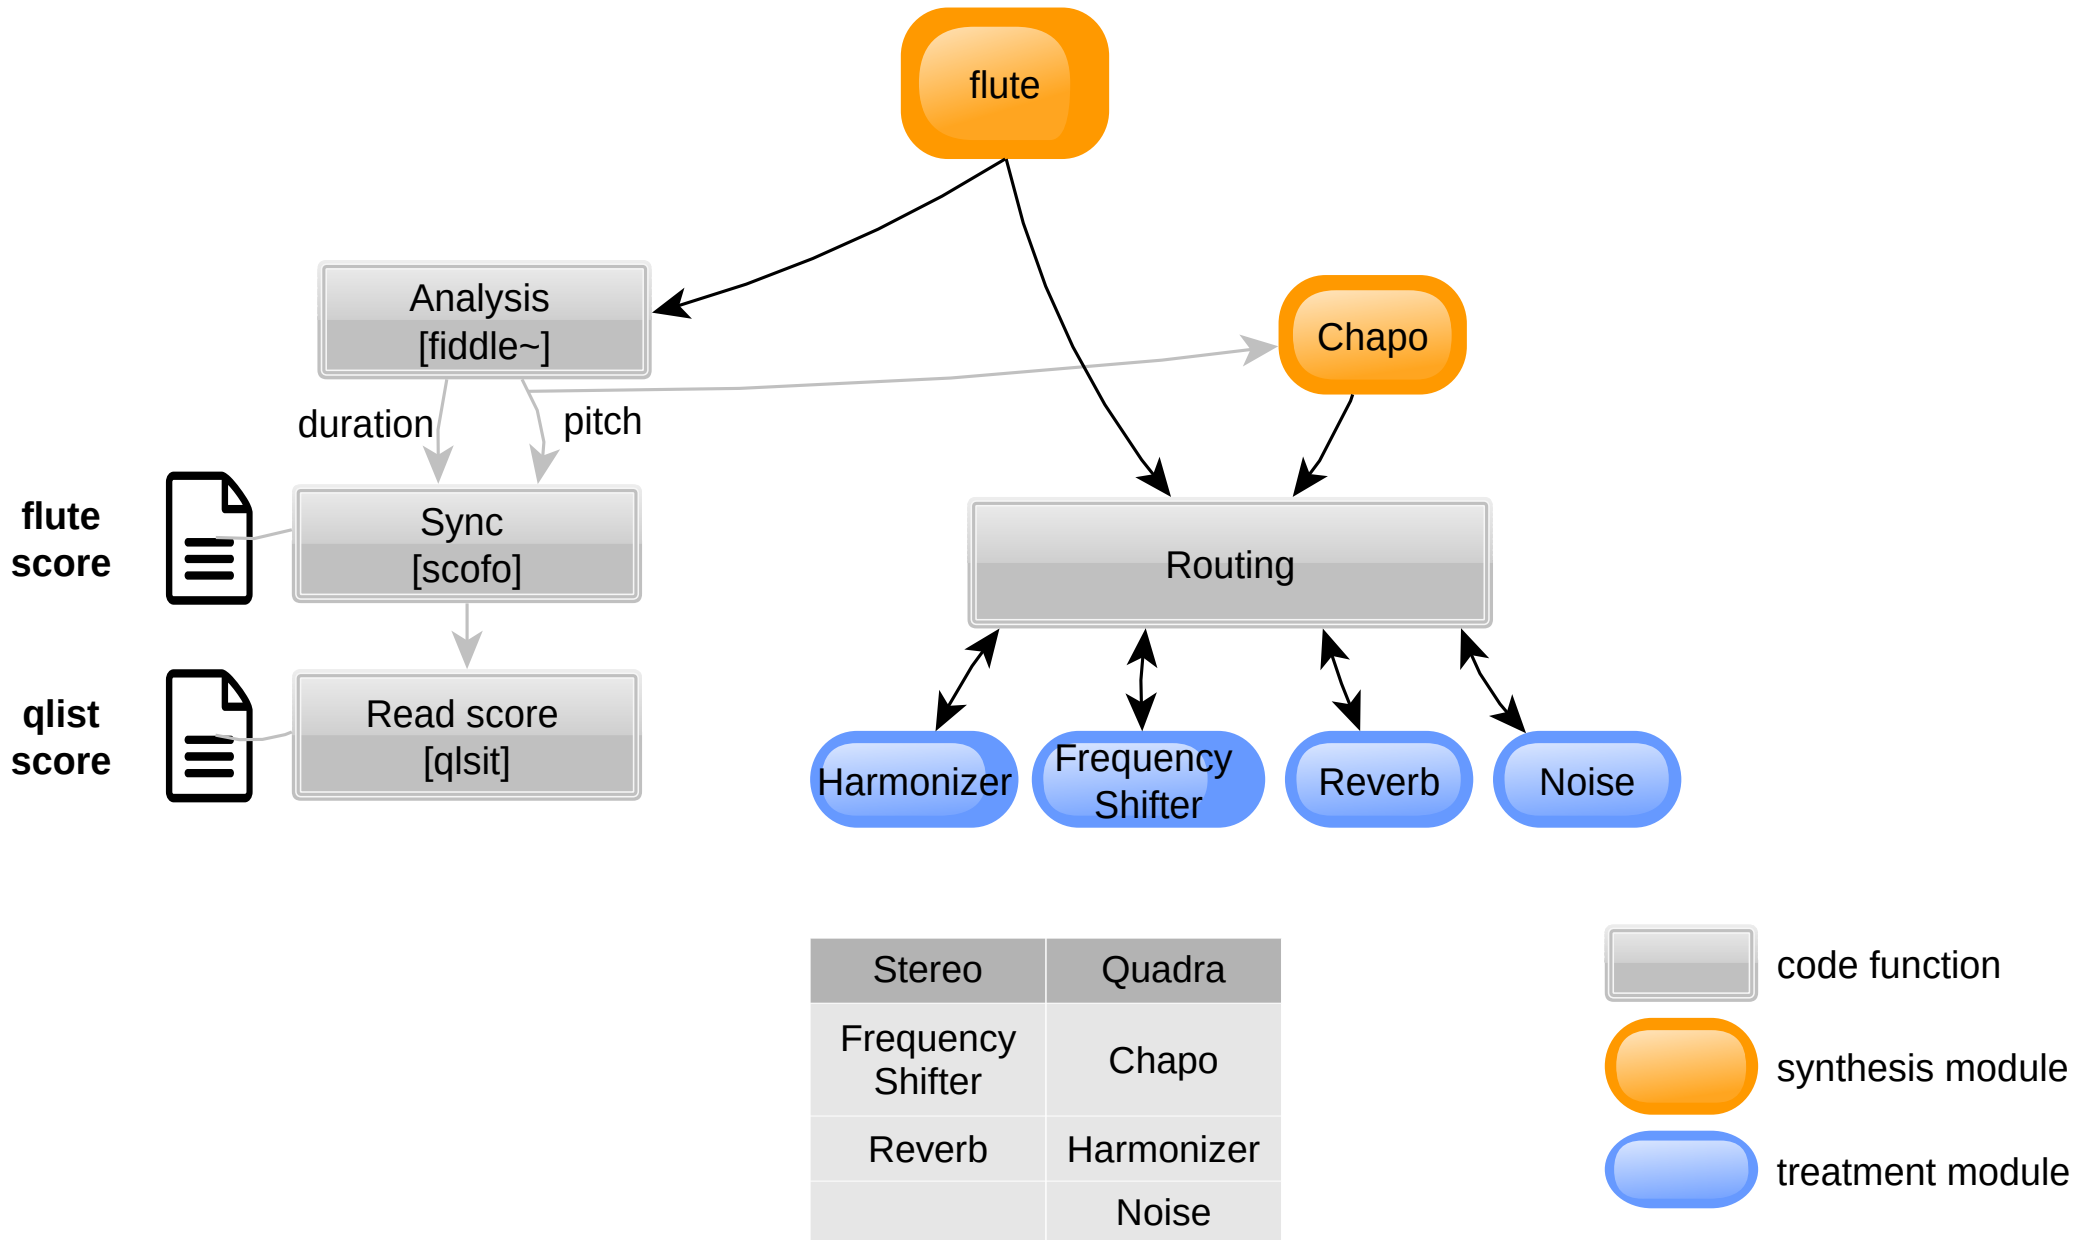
flute

Analysis
[fiddle~]

Chapo

duration

pitch

flute score

Sync
[scofo]

Routing

qlist score

Read score
[qlsit]

Harmonizer

Frequency Shifter

Reverb

Noise

| Stereo | Quadra |
|---|---|
| Frequency Shifter | Chapo |
| Reverb | Harmonizer |
| | Noise |

code function

synthesis module

treatment module